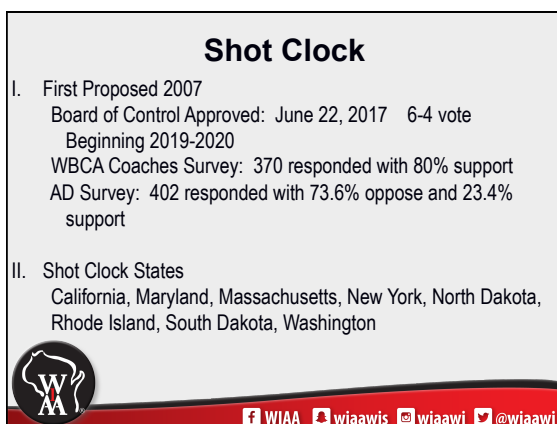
Shot Clock

I. First Proposed 2007

Board of Control Approved: June 22, 2017 6-4 vote Beginning 2019-2020

WBCA Coaches Survey: 370 responded with 80% support

AD Survey: 402 responded with 73.6% oppose and 23.4% support

II. Shot Clock States

California, Maryland, Massachusetts, New York, North Dakota, Rhode Island, South Dakota, Washington

WIAA

WIAA wiaawis wiaawi @wiaawi